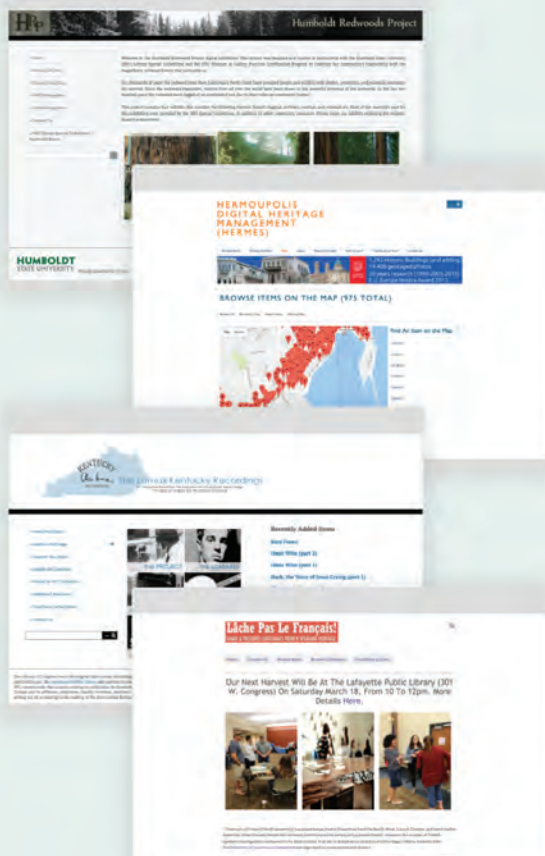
HRP

Humboldt Redwoods Project

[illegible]

HUMBOLDT STATE UNIVERSITY

HERMOUPOLIS DIGITAL HERITAGE MANAGEMENT (HERMES)

BROWSE ITEMS ON THE MAP (975 TOTAL)

Find An Item on the Map

KENTUCKY

The Lomax Kentucky Recordings

Recently Added Items

THE PROJECT

THE LOMAXES

Lâche Pas Le Français!

Our Next Harvest Will Be At The Lafayette Public Library (301 W. Congress) On Saturday March 18, From 10 To 12pm. More Details Here.